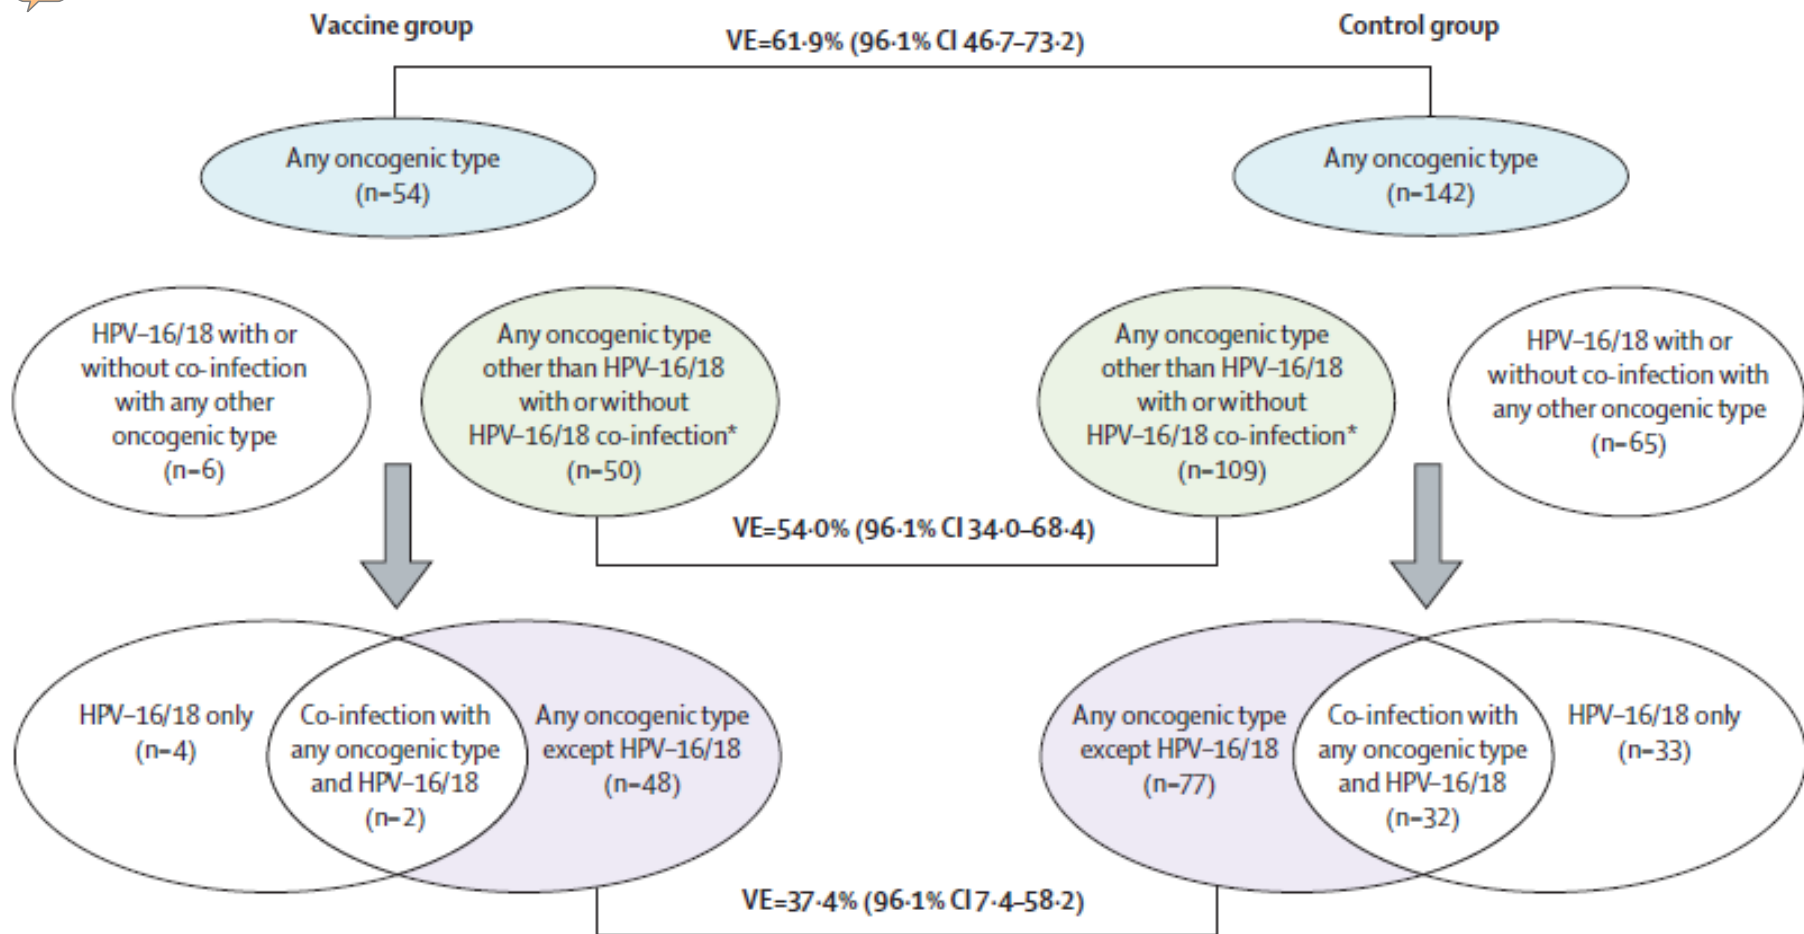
Vaccine group

Control group

VE=61·9% (96·1% CI 46·7–73·2)

Any oncogenic type (n=54)

Any oncogenic type (n=142)

HPV–16/18 with or without co-infection with any other oncogenic type (n=6)

Any oncogenic type other than HPV–16/18 with or without HPV–16/18 co-infection* (n=50)

Any oncogenic type other than HPV–16/18 with or without HPV–16/18 co-infection* (n=109)

HPV–16/18 with or without co-infection with any other oncogenic type (n=65)

VE=54·0% (96·1% CI 34·0–68·4)

HPV–16/18 only (n=4)

Co-infection with any oncogenic type and HPV–16/18 (n=2)

Any oncogenic type except HPV–16/18 (n=48)

Any oncogenic type except HPV–16/18 (n=77)

Co-infection with any oncogenic type and HPV–16/18 (n=32)

HPV–16/18 only (n=33)

VE=37·4% (96·1% CI 7·4–58·2)